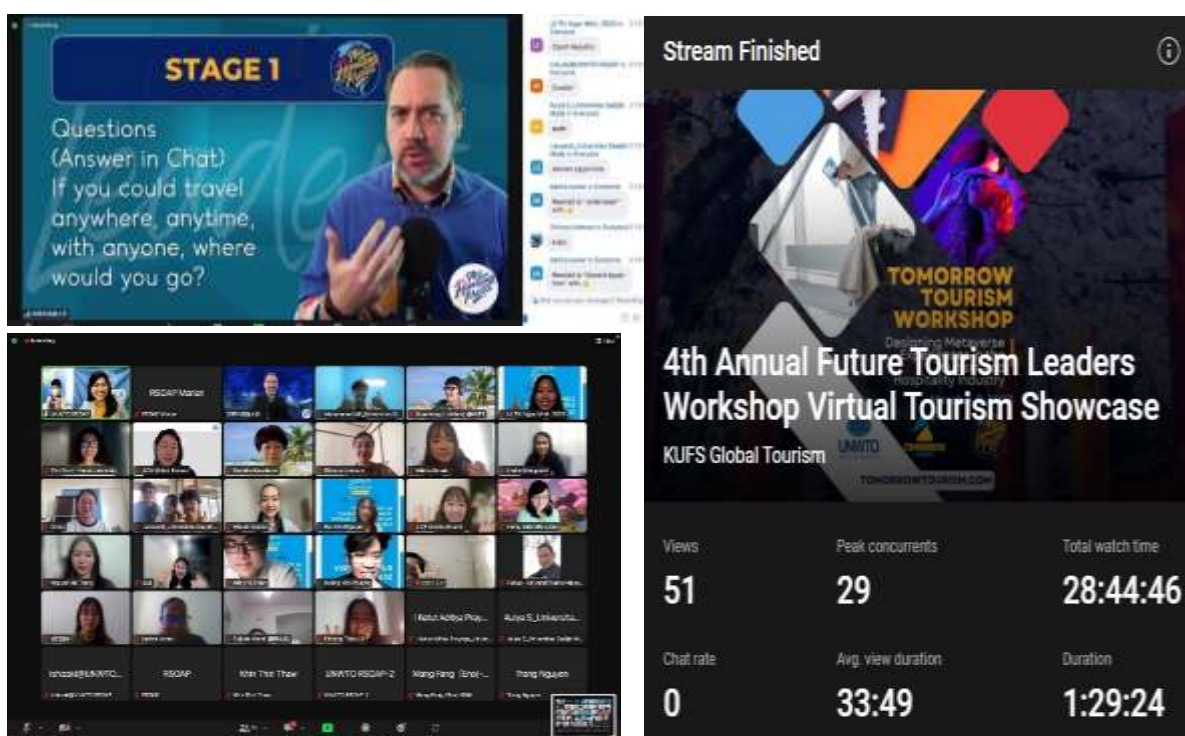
STAGE 1

Questions (Answer in Chat) If you could travel anywhere, anytime, with anyone, where would you go?

Czech Republic

Sweden

Stream Finished

TOMORROW TOURISM WORKSHOP

Designing Metaverse

Hospitality Industry

UNWTO

TOMORROWTOURISM.COM

4th Annual Future Tourism Leaders Workshop Virtual Tourism Showcase

KUFS Global Tourism

| Views | Peak concurrents | Total watch time |
|---|---|---|
| 51 | 29 | 28:44:46 |
| Chat rate | Avg. view duration | Duration |
| 0 | 33:49 | 1:29:24 |

RSCAP Manan

I Ketut Aditya Pray...

Auliya S_Universita...

Ichazaki@UNWTO...

RSCAP

Khin Thiri Thaw

UNWTO RSCAP-2

Wang Fang (Eric)...

Trang Nguyen